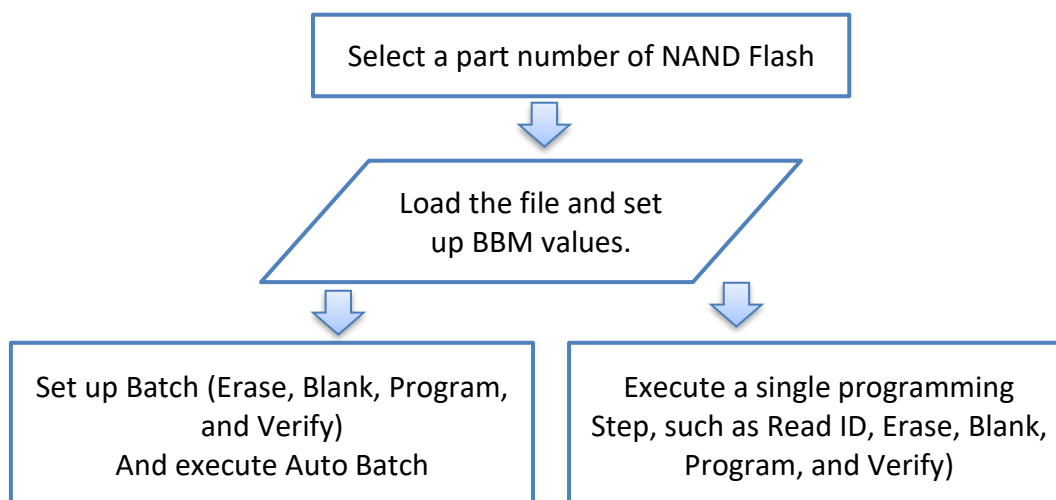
Select a part number of NAND Flash

Load the file and set up BBM values.

Set up Batch (Erase, Blank, Program, and Verify)
And execute Auto Batch

Execute a single programming Step, such as Read ID, Erase, Blank, Program, and Verify)